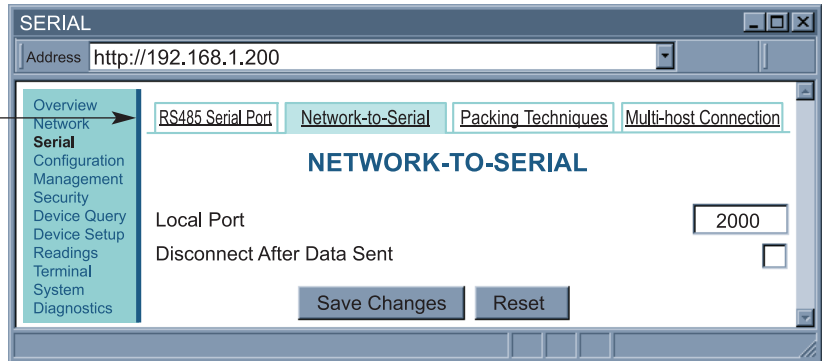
SERIAL

Address http://192.168.1.200

Overview
Network
Serial
Configuration
Management
Security
Device Query
Device Setup
Readings
Terminal
System
Diagnostics

RS485 Serial Port | Network-to-Serial | Packing Techniques | Multi-host Connection

NETWORK-TO-SERIAL

Local Port 2000

Disconnect After Data Sent

Save Changes Reset